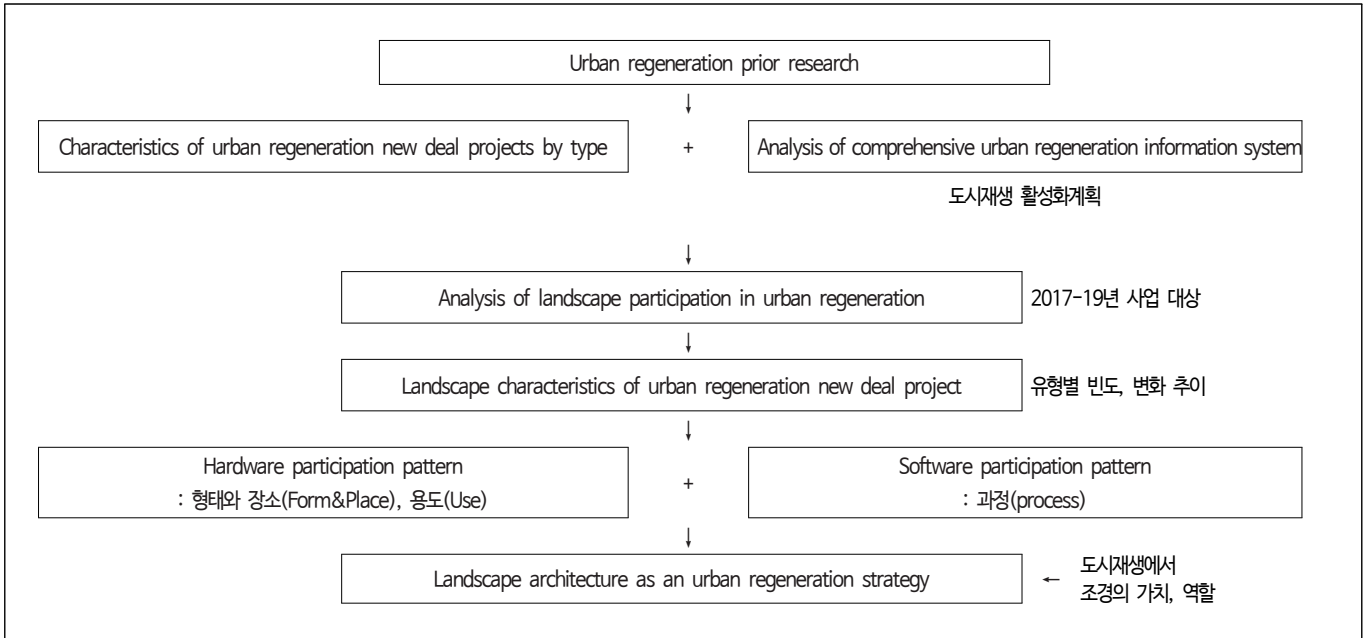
Urban regeneration prior research

Characteristics of urban regeneration new deal projects by type

+

Analysis of comprehensive urban regeneration information system

도시재생 활성화계획

Analysis of landscape participation in urban regeneration

2017-19년 사업 대상

Landscape characteristics of urban regeneration new deal project

유형별 빈도, 변화 추이

Hardware participation pattern
: 형태와 장소(Form&Place), 용도(Use)

+

Software participation pattern
: 과정(process)

Landscape architecture as an urban regeneration strategy

도시재생에서
조경의 가치, 역할